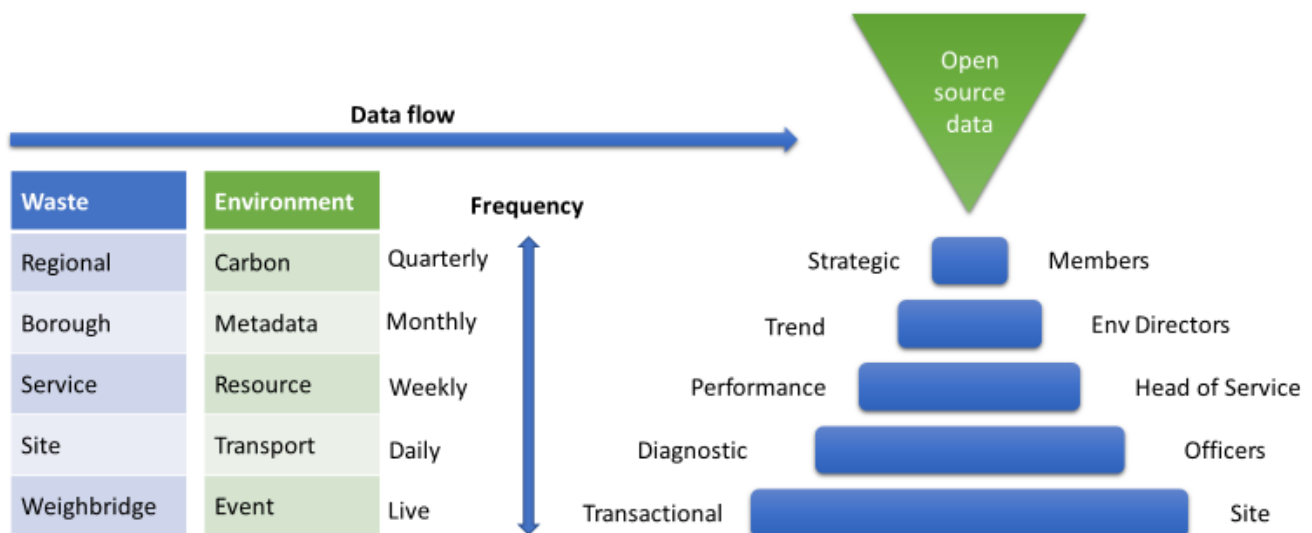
Open source data

Data flow

| Waste | Environment | Frequency |
|---|---|---|
| Regional | Carbon | Quarterly |
| Borough | Metadata | Monthly |
| Service | Resource | Weekly |
| Site | Transport | Daily |
| Weighbridge | Event | Live |

Strategic Members
Trend Env Directors
Performance Head of Service
Diagnostic Officers
Transactional Site